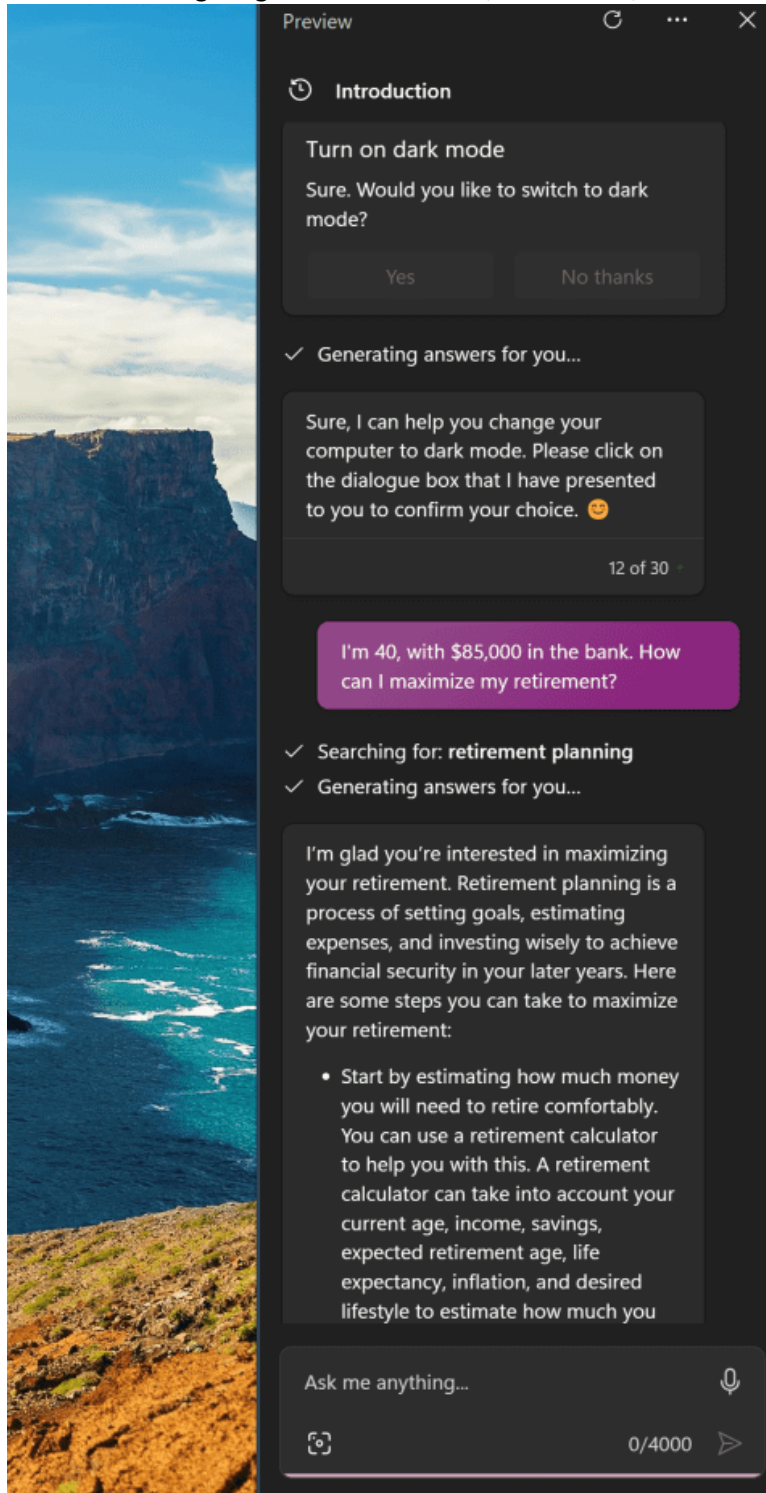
Preview

Introduction

Turn on dark mode

Sure. Would you like to switch to dark mode?

Yes

No thanks

✓ Generating answers for you...

Sure, I can help you change your computer to dark mode. Please click on the dialogue box that I have presented to you to confirm your choice. 😊

12 of 30

I'm 40, with $85,000 in the bank. How can I maximize my retirement?

✓ Searching for: **retirement planning**

✓ Generating answers for you...

I'm glad you're interested in maximizing your retirement. Retirement planning is a process of setting goals, estimating expenses, and investing wisely to achieve financial security in your later years. Here are some steps you can take to maximize your retirement:

• Start by estimating how much money you will need to retire comfortably. You can use a retirement calculator to help you with this. A retirement calculator can take into account your current age, income, savings, expected retirement age, life expectancy, inflation, and desired lifestyle to estimate how much you

Ask me anything...

0/4000